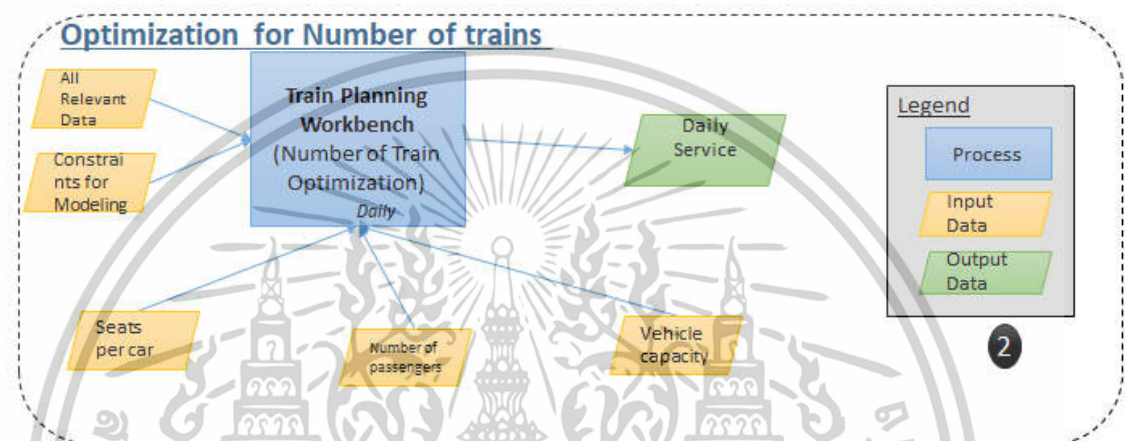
Optimization for Number of trains

All Relevant Data

Constraints for Modeling

Train Planning Workbench (Number of Train Optimization) Daily

Daily Service

Legend

Process

Input Data

Output Data

2

Seats per car

Number of passengers

Vehicle capacity